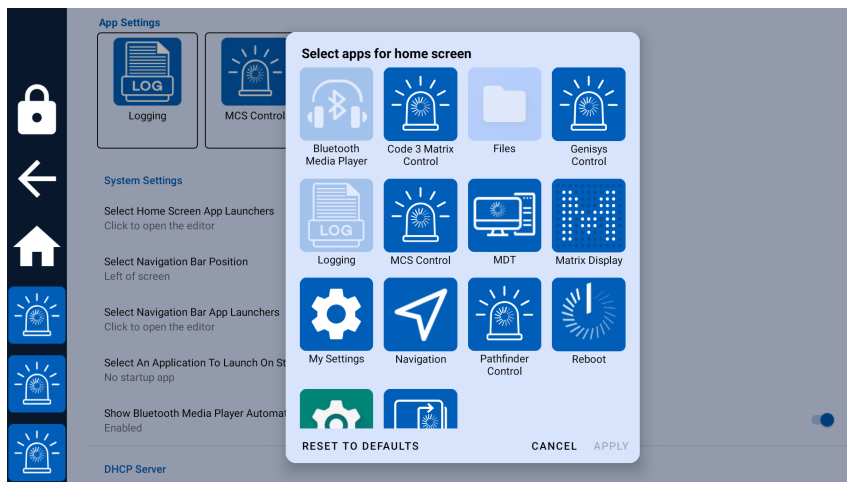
App Settings

LOG

Logging

MCS Control

System Settings

Select Home Screen App Launchers
Click to open the editor

Select Navigation Bar Position
Left of screen

Select Navigation Bar App Launchers
Click to open the editor

Select An Application To Launch On St
No startup app

Show Bluetooth Media Player Automat
Enabled

DHCP Server

Select apps for home screen

Bluetooth Media Player

Code 3 Matrix Control

Files

Genisys Control

LOG

Logging

MCS Control

MDT

Matrix Display

My Settings

Navigation

Pathfinder Control

Reboot

RESET TO DEFAULTS

CANCEL

APPLY